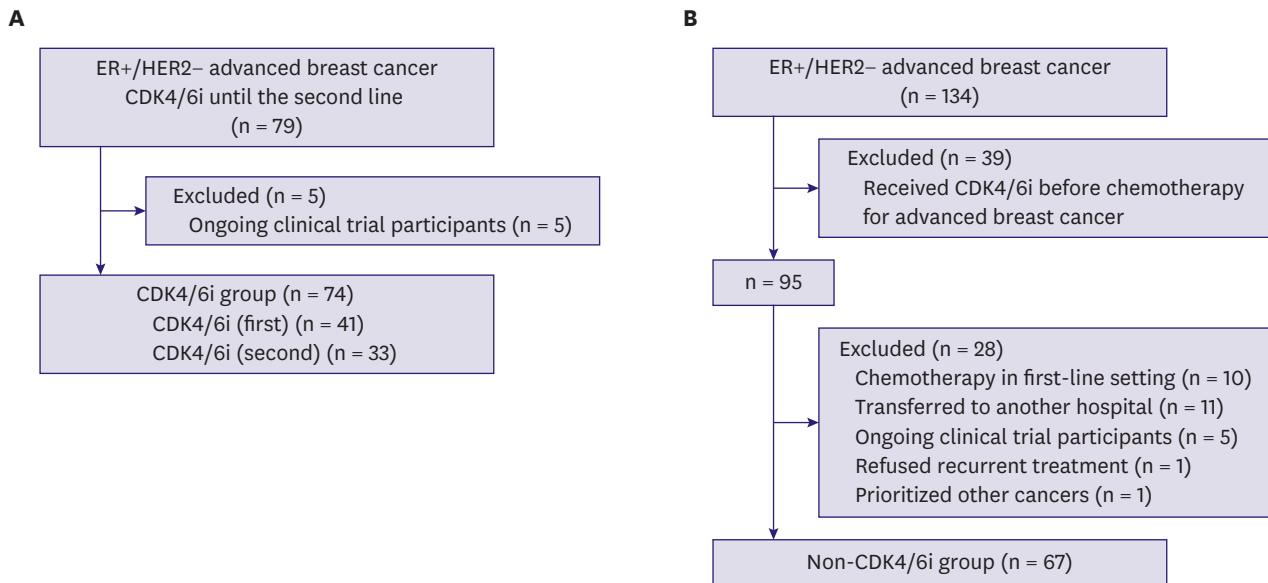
A

ER+/HER2− advanced breast cancer
CDK4/6i until the second line
(n = 79)

Excluded (n = 5)
Ongoing clinical trial participants (n = 5)

CDK4/6i group (n = 74)
CDK4/6i (first) (n = 41)
CDK4/6i (second) (n = 33)

B

ER+/HER2− advanced breast cancer
(n = 134)

Excluded (n = 39)
Received CDK4/6i before chemotherapy for advanced breast cancer

n = 95

Excluded (n = 28)
Chemotherapy in first-line setting (n = 10)
Transferred to another hospital (n = 11)
Ongoing clinical trial participants (n = 5)
Refused recurrent treatment (n = 1)
Prioritized other cancers (n = 1)

Non-CDK4/6i group (n = 67)